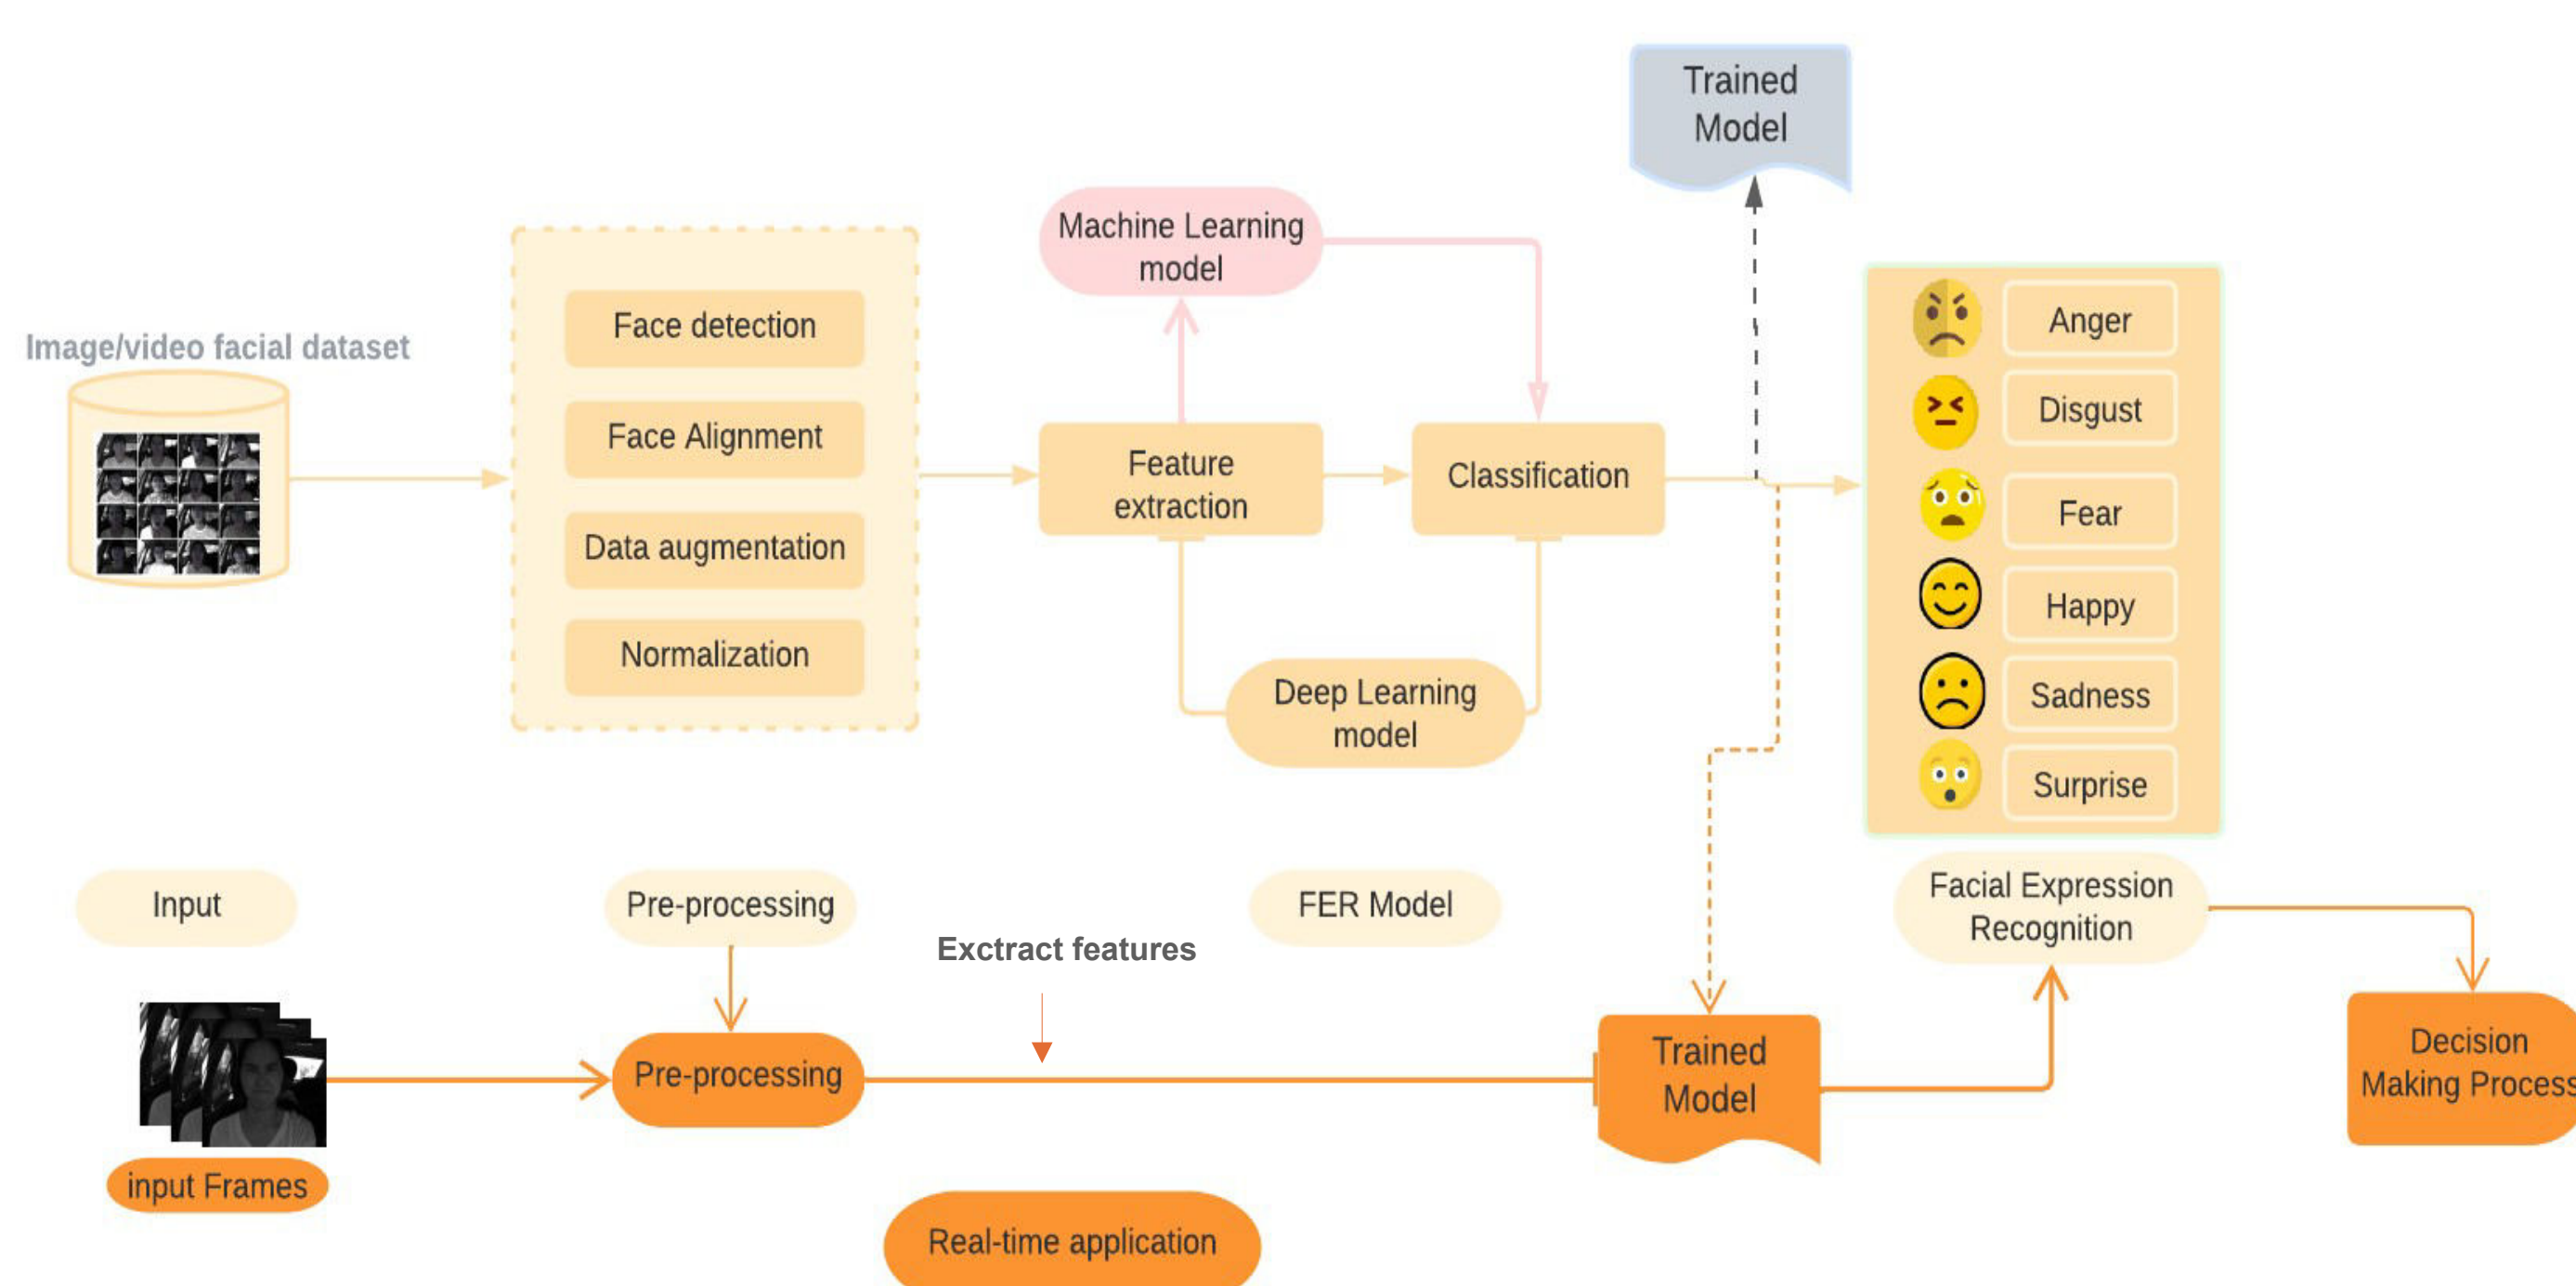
Trained Model

Image/video facial dataset

Face detection

Face Alignment

Data augmentation

Normalization

Machine Learning model

Feature extraction

Classification

Deep Learning model

Anger

Disgust

Fear

Happy

Sadness

Surprise

Input

Pre-processing

FER Model

Facial Expression Recognition

Exctract features

Pre-processing

Trained Model

Decision Making Process

input Frames

Real-time application